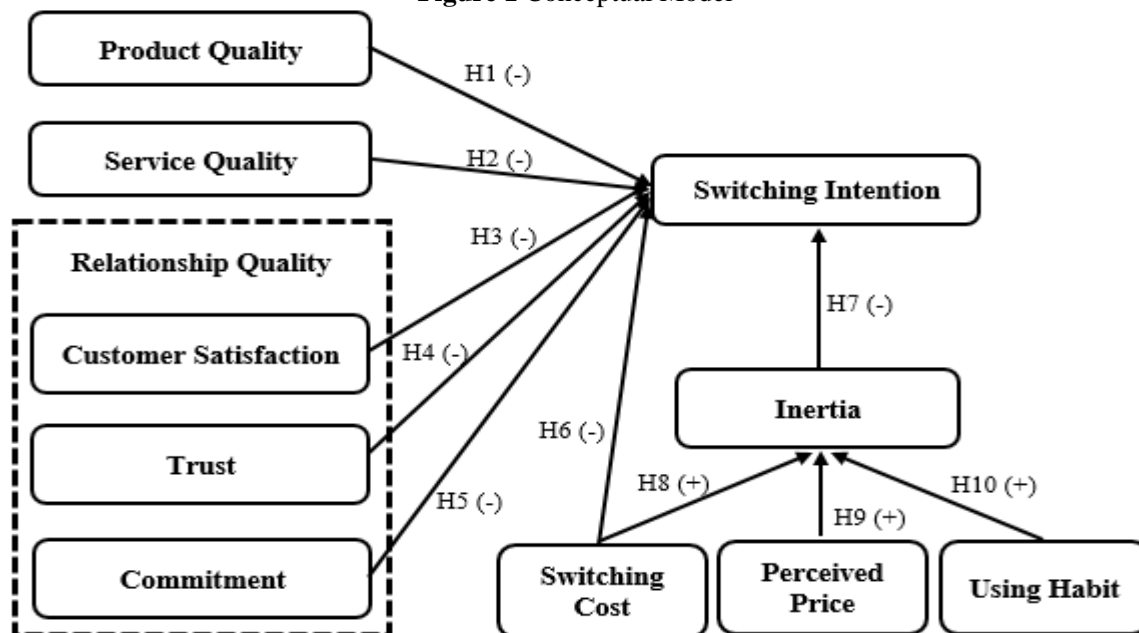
Figure 1 Conceptual Model

Product Quality

H1 (-)

Service Quality

H2 (-)

Switching Intention

H3 (-)

Relationship Quality

H7 (-)

Customer Satisfaction

H4 (-)

Inertia

Trust

H6 (-)

H8 (+)

H10 (+)

H5 (-)

H9 (+)

Commitment

Switching Cost

Perceived Price

Using Habit